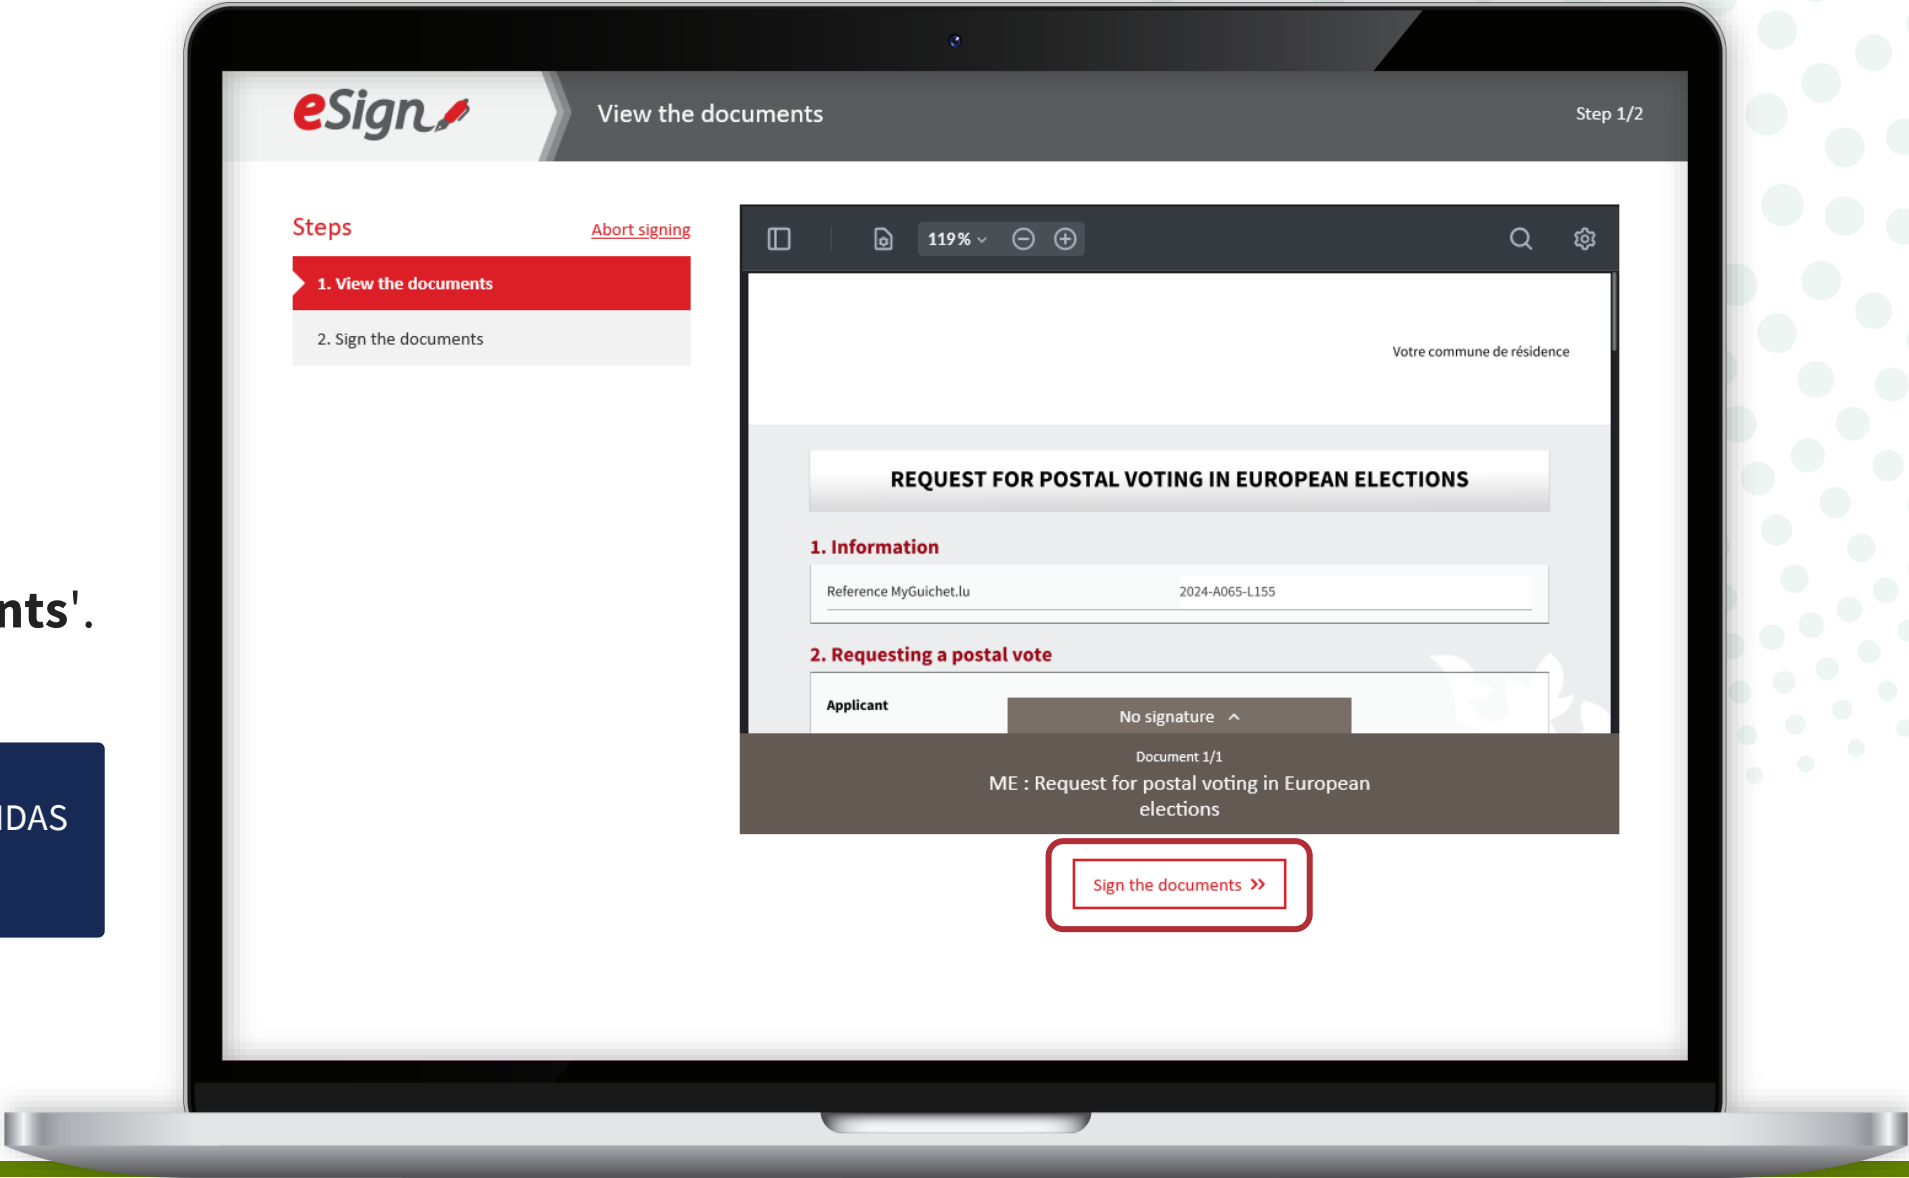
nts'.

IDAS

eSign

View the documents

Step 1/2

Steps

Abort signing

1. View the documents

2. Sign the documents

119 %

Votre commune de résidence

REQUEST FOR POSTAL VOTING IN EUROPEAN ELECTIONS

1. Information

| Reference MyGuichet.lu | 2024-A065-L155 |
|---|---|

2. Requesting a postal vote

Applicant

No signature

Document 1/1

ME : Request for postal voting in European elections

Sign the documents